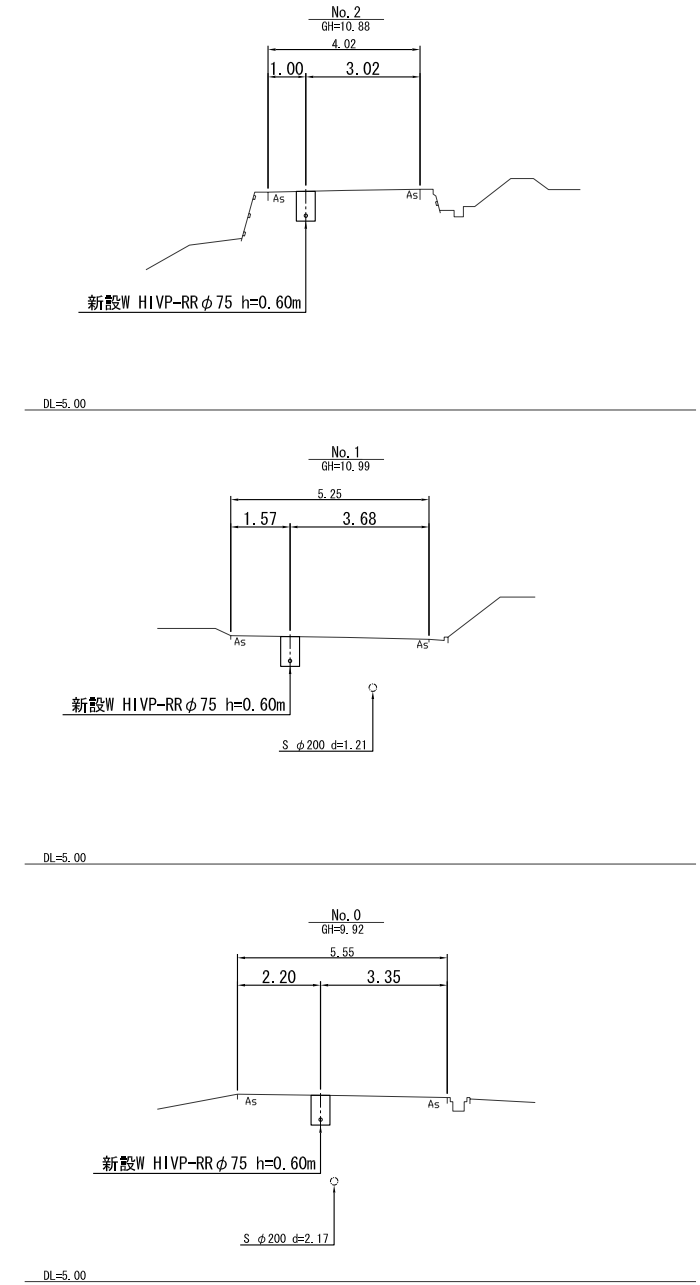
No. 2
GH=10.88

4.02

1.00

3.02

As

As

新設W HIVP-RR$\phi$75 h=0.60m

DL=5.00

No. 1
GH=10.99

5.25

1.57

3.68

As

As

新設W HIVP-RR$\phi$75 h=0.60m

S $\phi$200 d=1.21

DL=5.00

No. 0
GH=9.92

5.55

2.20

3.35

As

As

新設W HIVP-RR$\phi$75 h=0.60m

S $\phi$200 d=2.17

DL=5.00